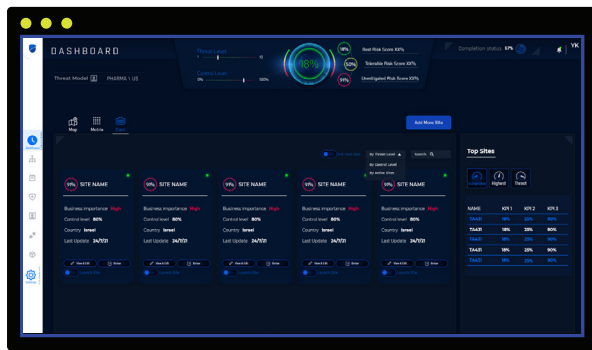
DASHBOARD

Threat Model PHARMA 1. US

Threat Level
Control Level
0%
100%

18%

18% Real Risk Score 100%
50% Tolerable Risk Score 100%
91% Unmitigated Risk Score 100%

Completion status 57%

YK

Map Mobile Grid

Add More Site

By Threat Level
By Lateral Level
By worse Vital
Search

19% SITE NAME
Business importance High
Control level 80%
Country Israel
Last Update 24/7/21

19% SITE NAME
Business importance High
Control level 80%
Country Israel
Last Update 24/7/21

19% SITE NAME
Business importance High
Control level 80%
Country Israel
Last Update 24/7/21

19% SITE NAME
Business importance High
Control level 80%
Country Israel
Last Update 24/7/21

19% SITE NAME
Business importance High
Control level 80%
Country Israel
Last Update 24/7/21

Top Sites

Highest Trend

| NAME | KPI 1 | KPI 2 | KPI 3 |
|---|---|---|---|
| TAA31 | 18% | 28% | 90% |
| TAA31 | 18% | 28% | 90% |
| TAA31 | 18% | 28% | 90% |
| TAA31 | 18% | 28% | 90% |
| TAA31 | 18% | 28% | 90% |